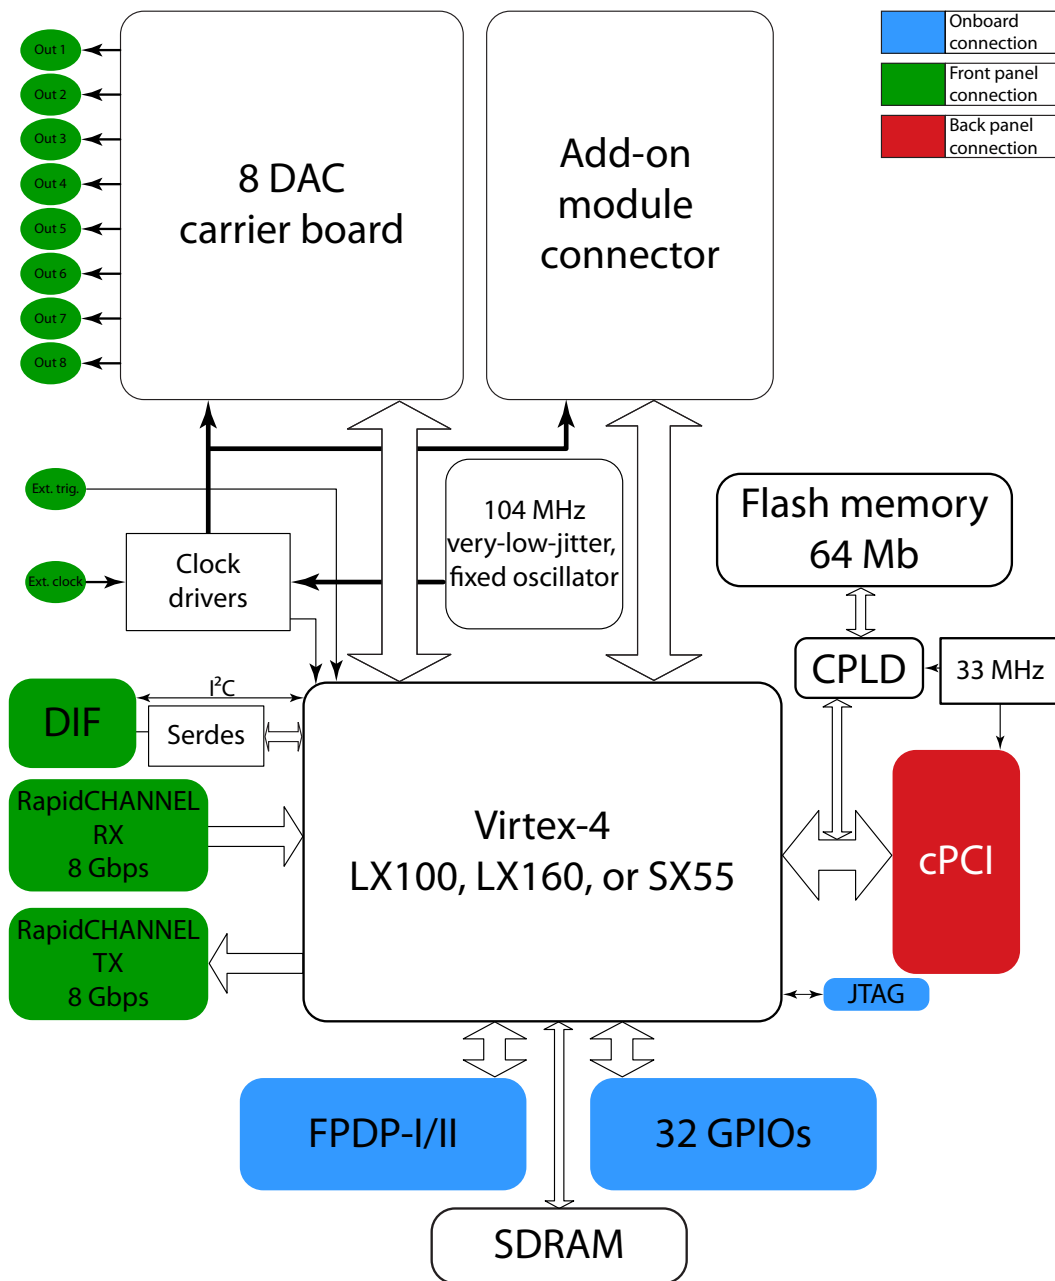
Out 1
Out 2
Out 3
Out 4
Out 5
Out 6
Out 7
Out 8

8 DAC carrier board

Add-on module connector

Onboard connection
Front panel connection
Back panel connection

Ext. trig.
Ext. clock

Clock drivers

104 MHz very-low-jitter, fixed oscillator

Flash memory 64 Mb

CPLD
33 MHz

$I^2C$
DIF
Serdes

RapidCHANNEL RX 8 Gbps

Virtex-4
LX100, LX160, or SX55

cPCI

RapidCHANNEL TX 8 Gbps

JTAG

FPDP-I/II
32 GPIOs

SDRAM